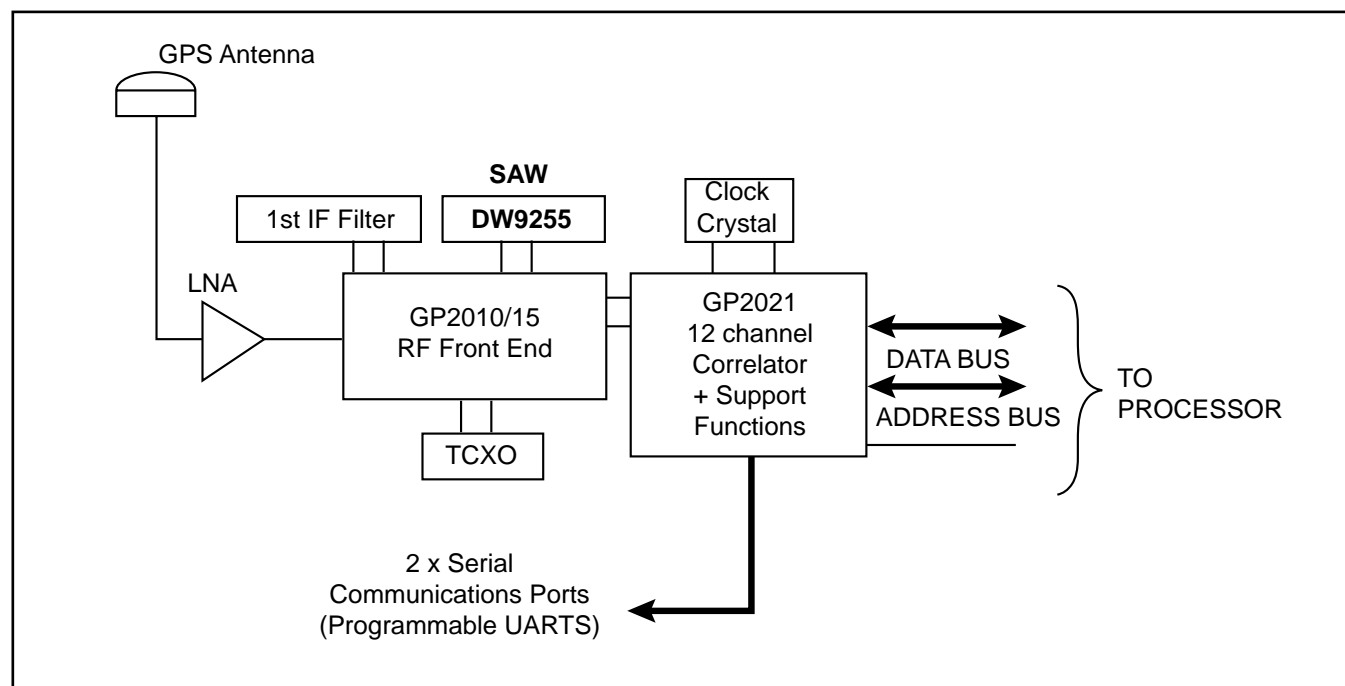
GPS Antenna

SAW

1st IF Filter

DW9255

Clock Crystal

LNA

GP2010/15
RF Front End

GP2021
12 channel
Correlator
+ Support
Functions

DATA BUS

ADDRESS BUS

TO
PROCESSOR

TCXO

2 x Serial
Communications Ports
(Programmable UARTS)